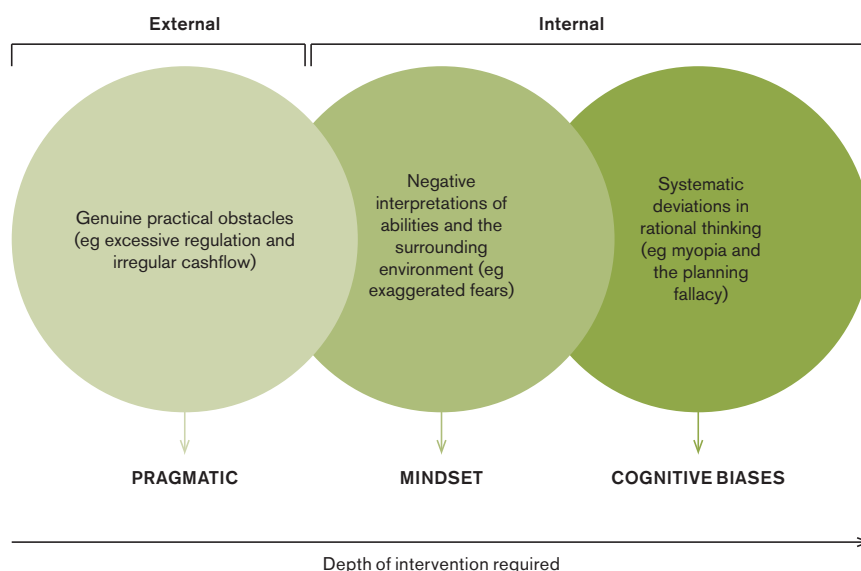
External

Internal

Genuine practical obstacles (eg excessive regulation and irregular cashflow)

Negative interpretations of abilities and the surrounding environment (eg exaggerated fears)

Systematic deviations in rational thinking (eg myopia and the planning fallacy)

PRAGMATIC

MINDSET

COGNITIVE BIASES

Depth of intervention required